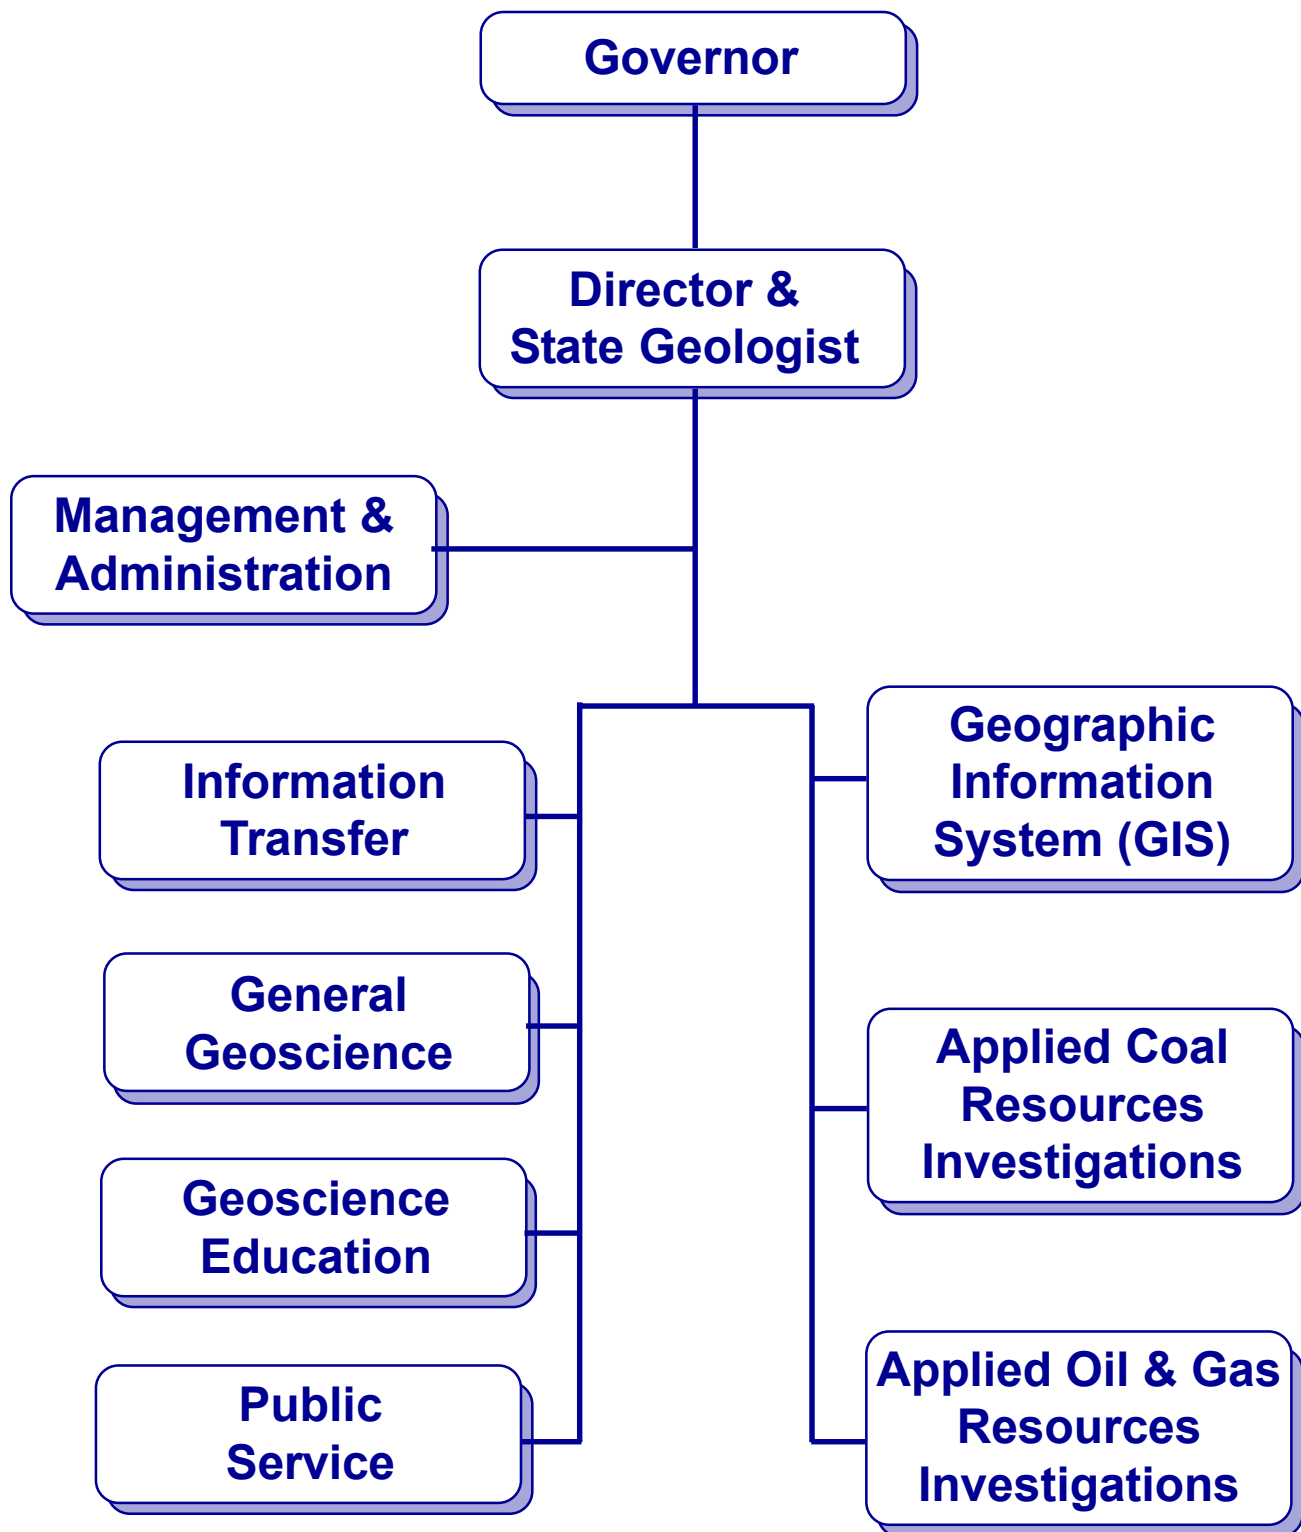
Governor

Director &
State Geologist

Management &
Administration

Information
Transfer

General
Geoscience

Geoscience
Education

Public
Service

Geographic
Information
System (GIS)

Applied Coal
Resources
Investigations

Applied Oil & Gas
Resources
Investigations